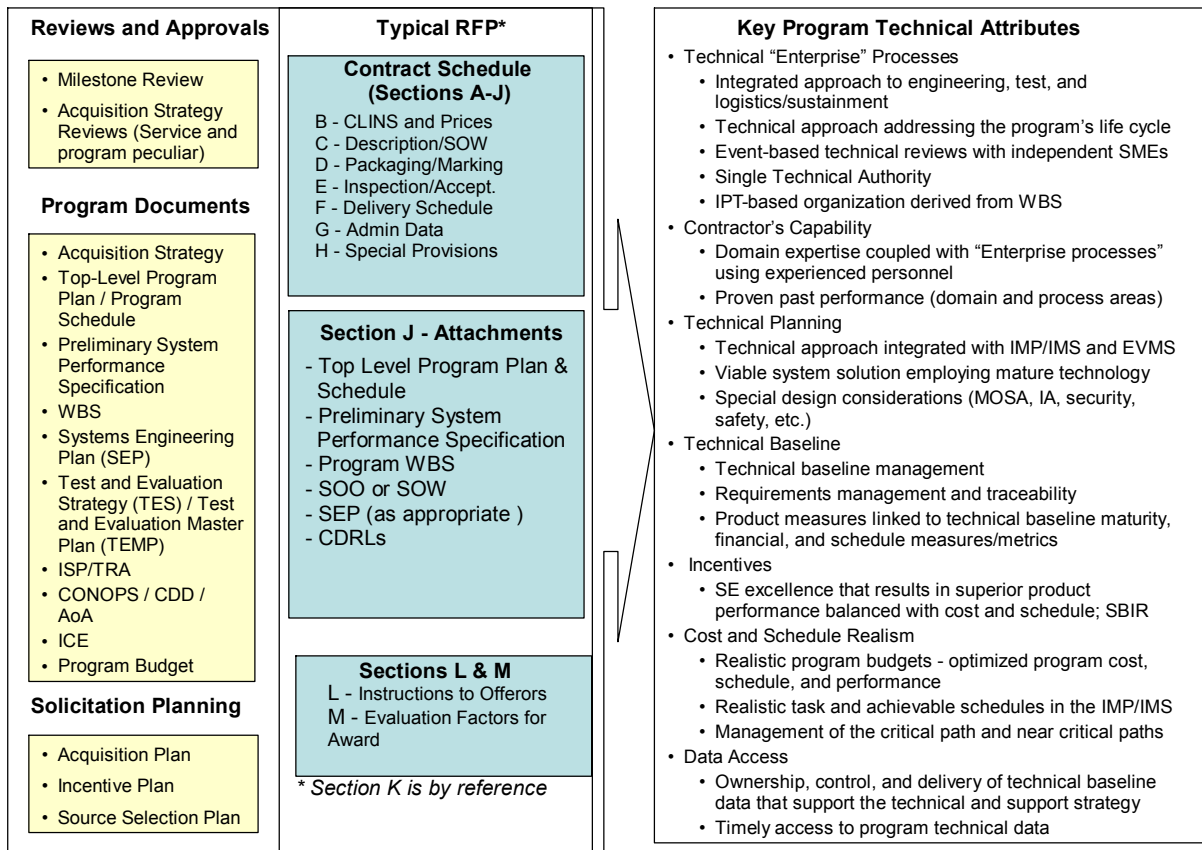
Reviews and Approvals

- Milestone Review
- Acquisition Strategy Reviews (Service and program peculiar)

Program Documents

- Acquisition Strategy
- Top-Level Program Plan / Program Schedule
- Preliminary System Performance Specification
- WBS
- Systems Engineering Plan (SEP)
- Test and Evaluation Strategy (TES) / Test and Evaluation Master Plan (TEMP)
- ISP/TRA
- CONOPS / CDD / AoA
- ICE
- Program Budget

Solicitation Planning

- Acquisition Plan
- Incentive Plan
- Source Selection Plan

Typical RFP*

Contract Schedule (Sections A-J)
B - CLINS and Prices
C - Description/SOW
D - Packaging/Marking
E - Inspection/Accept.
F - Delivery Schedule
G - Admin Data
H - Special Provisions

Section J - Attachments
- Top Level Program Plan & Schedule
- Preliminary System Performance Specification
- Program WBS
- SOO or SOW
- SEP (as appropriate )
- CDRLs

Sections L & M
L - Instructions to Offerors
M - Evaluation Factors for Award

* Section K is by reference

Key Program Technical Attributes

- Technical "Enterprise" Processes
  - Integrated approach to engineering, test, and logistics/sustainment
  - Technical approach addressing the program's life cycle
  - Event-based technical reviews with independent SMEs
  - Single Technical Authority
  - IPT-based organization derived from WBS
- Contractor's Capability
  - Domain expertise coupled with "Enterprise processes" using experienced personnel
  - Proven past performance (domain and process areas)
- Technical Planning
  - Technical approach integrated with IMP/IMS and EVMS
  - Viable system solution employing mature technology
  - Special design considerations (MOSA, IA, security, safety, etc.)
- Technical Baseline
  - Technical baseline management
  - Requirements management and traceability
  - Product measures linked to technical baseline maturity, financial, and schedule measures/metrics
- Incentives
  - SE excellence that results in superior product performance balanced with cost and schedule; SBIR
- Cost and Schedule Realism
  - Realistic program budgets - optimized program cost, schedule, and performance
  - Realistic task and achievable schedules in the IMP/IMS
  - Management of the critical path and near critical paths
- Data Access
  - Ownership, control, and delivery of technical baseline data that support the technical and support strategy
  - Timely access to program technical data